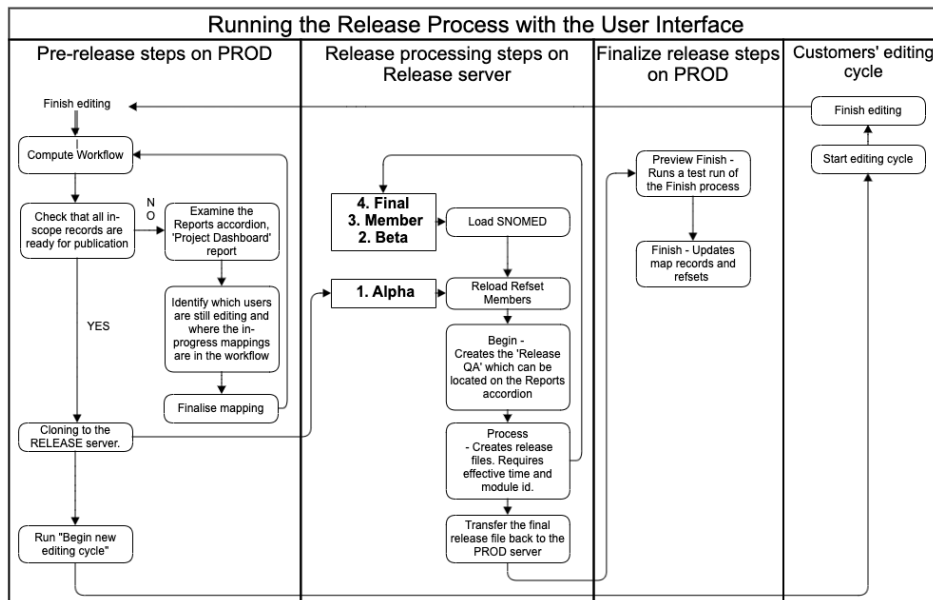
Running the Release Process with the User Interface

Pre-release steps on PROD

Finish editing

Compute Workflow

Check that all in-scope records are ready for publication

NO

Examine the Reports accordion, 'Project Dashboard' report

Identify which users are still editing and where the in-progress mappings are in the workflow

Finalise mapping

YES

Cloning to the RELEASE server.

Run "Begin new editing cycle"

Release processing steps on Release server

4. Final
3. Member
2. Beta

Load SNOMED

1. Alpha

Reload Refset Members

Begin - Creates the 'Release QA' which can be located on the Reports accordion

Process - Creates release files. Requires effective time and module id.

Transfer the final release file back to the PROD server

Finalize release steps on PROD

Preview Finish - Runs a test run of the Finish process

Finish - Updates map records and refsets

Customers' editing cycle

Finish editing

Start editing cycle